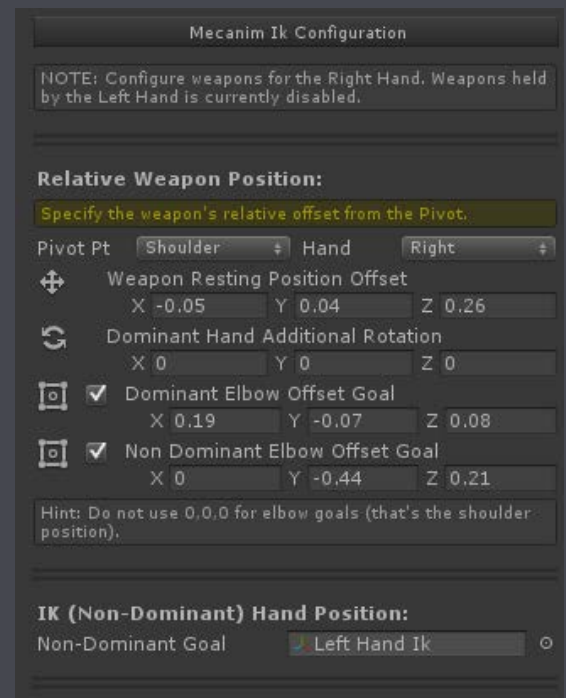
Mecanim Ik Configuration

NOTE: Configure weapons for the Right Hand. Weapons held by the Left Hand is currently disabled.

Relative Weapon Position:

Specify the weapon's relative offset from the Pivot.

Pivot Pt Shoulder Hand Right

Weapon Resting Position Offset
X -0.05 Y 0.04 Z 0.26

Dominant Hand Additional Rotation
X 0 Y 0 Z 0

✔ Dominant Elbow Offset Goal
X 0.19 Y -0.07 Z 0.08

✔ Non Dominant Elbow Offset Goal
X 0 Y -0.44 Z 0.21

Hint: Do not use 0,0,0 for elbow goals (that's the shoulder position).

IK (Non-Dominant) Hand Position:

Non-Dominant Goal Left Hand Ik